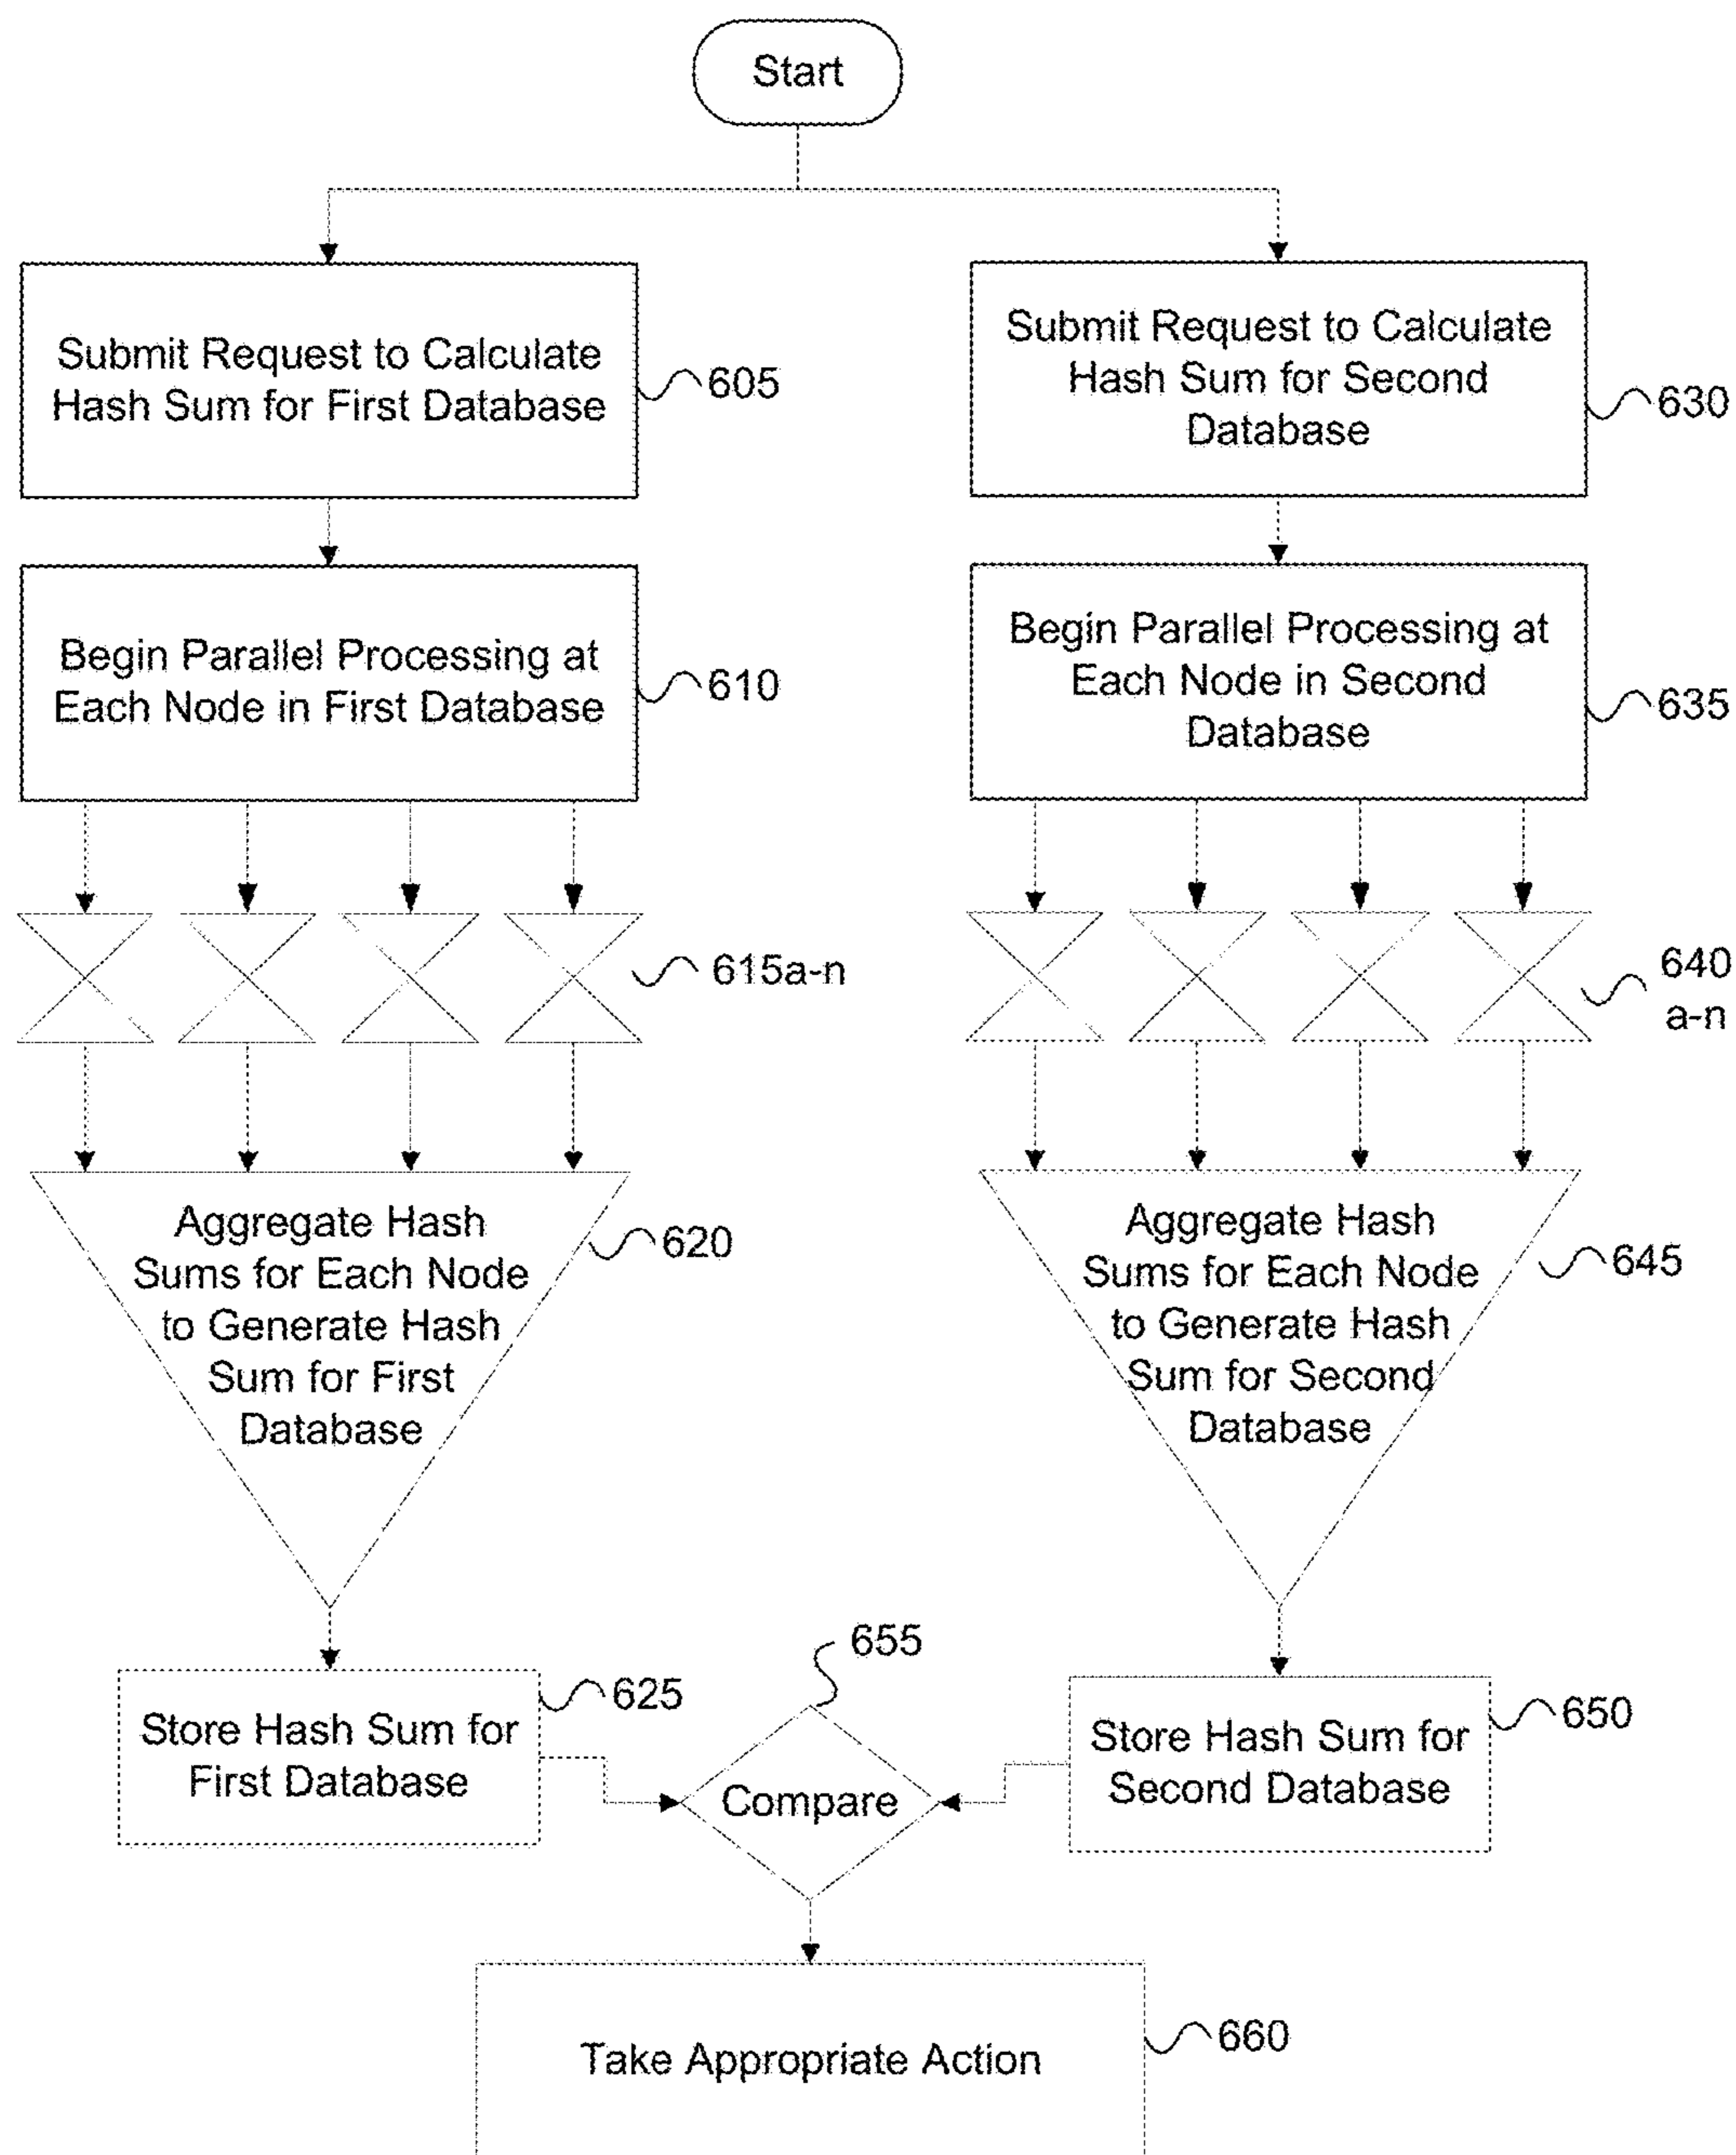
Start

Submit Request to Calculate Hash Sum for First Database

605

Submit Request to Calculate Hash Sum for Second Database

630

Begin Parallel Processing at Each Node in First Database

610

Begin Parallel Processing at Each Node in Second Database

635

615a-n

640 a-n

Aggregate Hash Sums for Each Node to Generate Hash Sum for First Database

620

Aggregate Hash Sums for Each Node to Generate Hash Sum for Second Database

645

655

Store Hash Sum for First Database

625

Compare

Store Hash Sum for Second Database

650

Take Appropriate Action

660